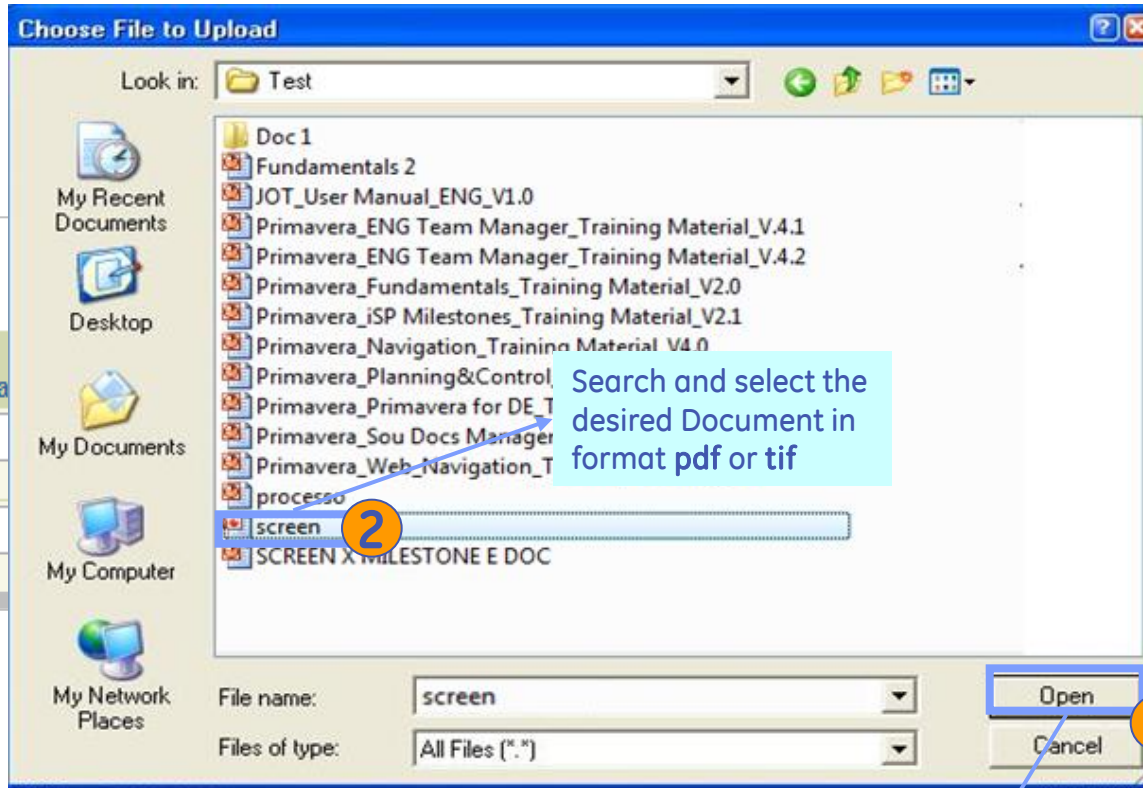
Choose File to Upload

Look in: Test

My Recent Documents

Desktop

My Documents

My Computer

My Network Places

Doc 1
Fundamentals 2
JOT_User Manual_ENG_V1.0
Primavera_ENG Team Manager_Training Material_V.4.1
Primavera_ENG Team Manager_Training Material_V.4.2
Primavera_Fundamentals_Training Material_V2.0
Primavera_iSP Milestones_Training Material_V2.1
Primavera_Navigation_Training Material_V4.0
Primavera_Planning&Control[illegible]
Primavera_Primavera for DE_T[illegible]
Primavera_Sou Docs Manager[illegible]
Primavera_Web_Navigation_T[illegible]
processo
screen
SCREEN X MILESTONE E DOC

Search and select the desired Document in format pdf or tif

2

File name: screen

Files of type: All Files (*.*)

Open

Cancel